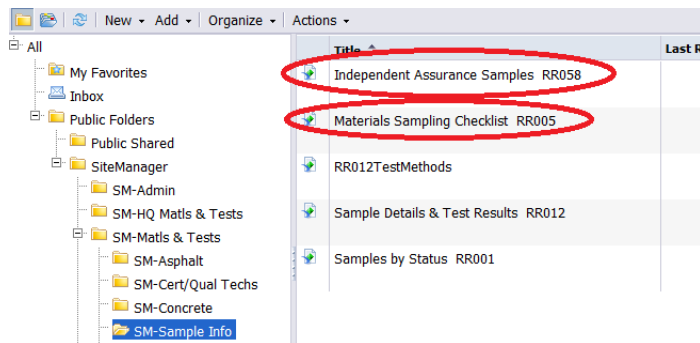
New ▾ Add ▾ Organize ▾ Actions ▾

All
My Favorites
Inbox
Public Folders
Public Shared
SiteManager
SM-Admin
SM-HQ Matls & Tests
SM-Matls & Tests
SM-Asphalt
SM-Cert/Qual Techs
SM-Concrete
SM-Sample Info

| Title | Last R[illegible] |
|---|---|
| Independent Assurance Samples RR058 | |
| Materials Sampling Checklist RR005 | |
| RR012TestMethods | |
| Sample Details & Test Results RR012 | |
| Samples by Status RR001 | |